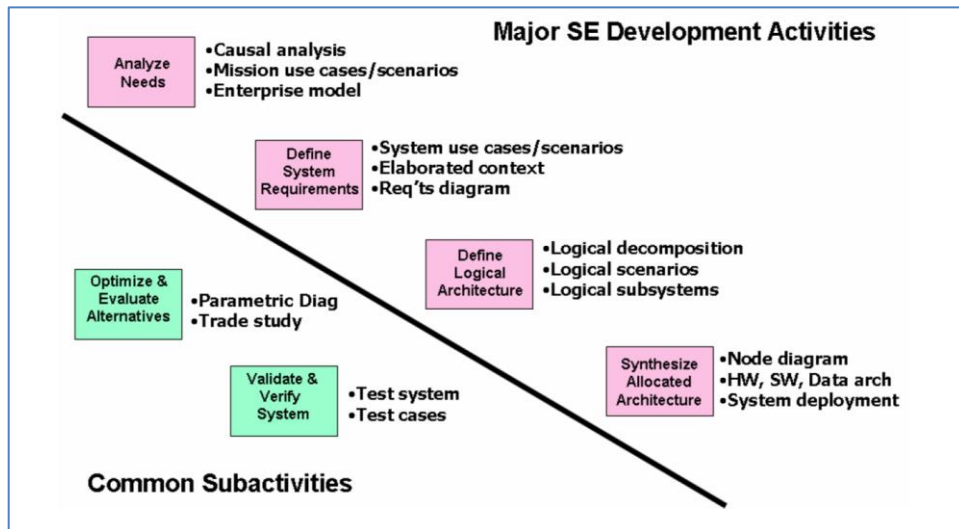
Major SE Development Activities

Analyze Needs

•Causal analysis
•Mission use cases/scenarios
•Enterprise model

Define System Requirements

•System use cases/scenarios
•Elaborated context
•Req'ts diagram

Define Logical Architecture

•Logical decomposition
•Logical scenarios
•Logical subsystems

Synthesize Allocated Architecture

•Node diagram
•HW, SW, Data arch
•System deployment

Optimize & Evaluate Alternatives

•Parametric Diag
•Trade study

Validate & Verify System

•Test system
•Test cases

Common Subactivities